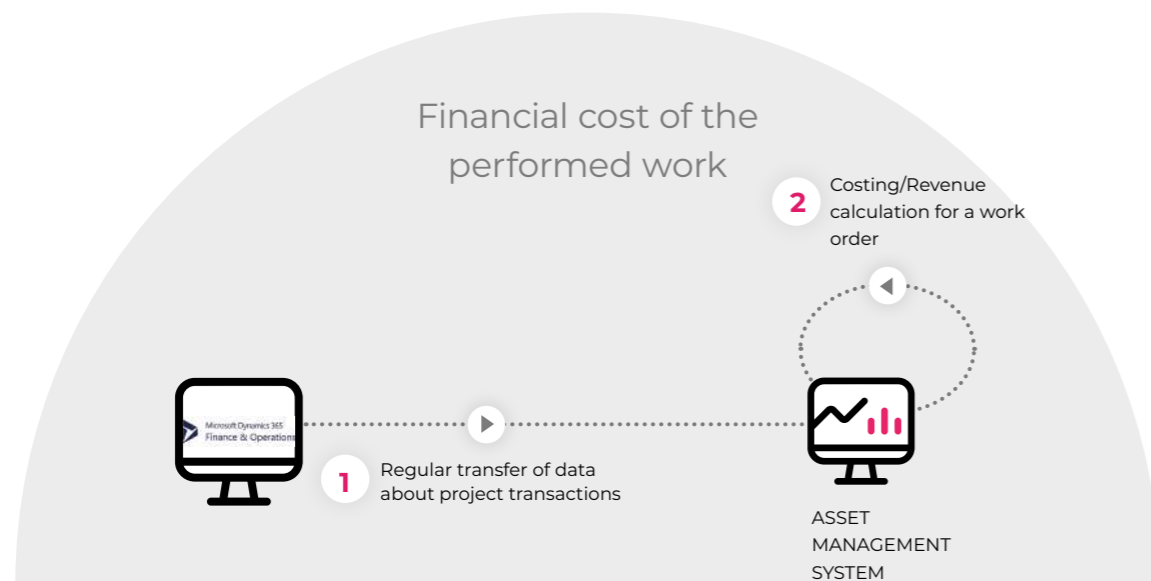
Financial cost of the performed work

2 Costing/Revenue calculation for a work order

Microsoft Dynamics 365 Finance & Operations

1 Regular transfer of data about project transactions

ASSET MANAGEMENT SYSTEM